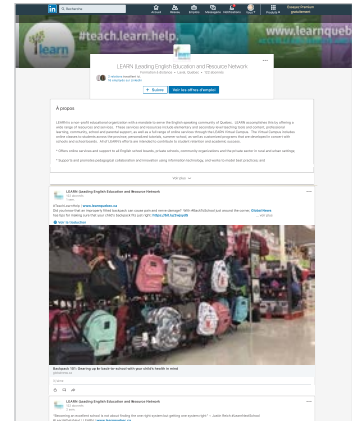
in Recherche

Accueil Réseau Emplois Messagerie Notifications Vous Produits Compte Premium gratuitement

#teach.learn.help. #www.learnquebec

LEARN (Leading English Education and Resource Network)
Formation à distance · Laval, Québec · 123 abonnés

+ Suivre Voir les offres d'emploi

À propos

LEARN is a non-profit educational organization with a mandate to serve the English-speaking community of Quebec. LEARN accomplishes this by offering a wide range of resources and services. These services and resources include elementary and secondary level teaching tools and content, professional learning, community, online and parental support, as well as a full range of online services through the LEARN Virtual Campus. The Virtual Campus includes online classes to students across the province, personalized tutoring, summer school, as well as customized programs that are developed to connect with schools and school boards. All of LEARN's efforts are intended to contribute to student retention and academic success.

* Offers online services and support to all English school boards, private schools, community organizations and the private sector to raise and solve challenges.

* Supports and promotes pedagogical collaboration and innovation using information technology, and works to model best practices, and

Voir plus

LEARN (Leading English Education and Resource Network)
123 abonnés

#TeachLearnHelp | www.learnquebec.ca
Did you know that an improperly fitted backpack can cause pain and nerve damage? With #BackToSchool just around the corner, Global News has tips for making sure that your child's backpack fits just right. https://bit.ly/2sqrzlk
Voir la traduction

Backpack 101: Gearing up for back to school with your child's health in mind
globalnews.ca

J'aime

LEARN (Leading English Education and Resource Network)
123 abonnés

"Returning to excellent school is not about finding the one right system but getting one system right." – Jean Reich #LearnAtSchool #TeachLearnHelp | www.learnquebec.ca